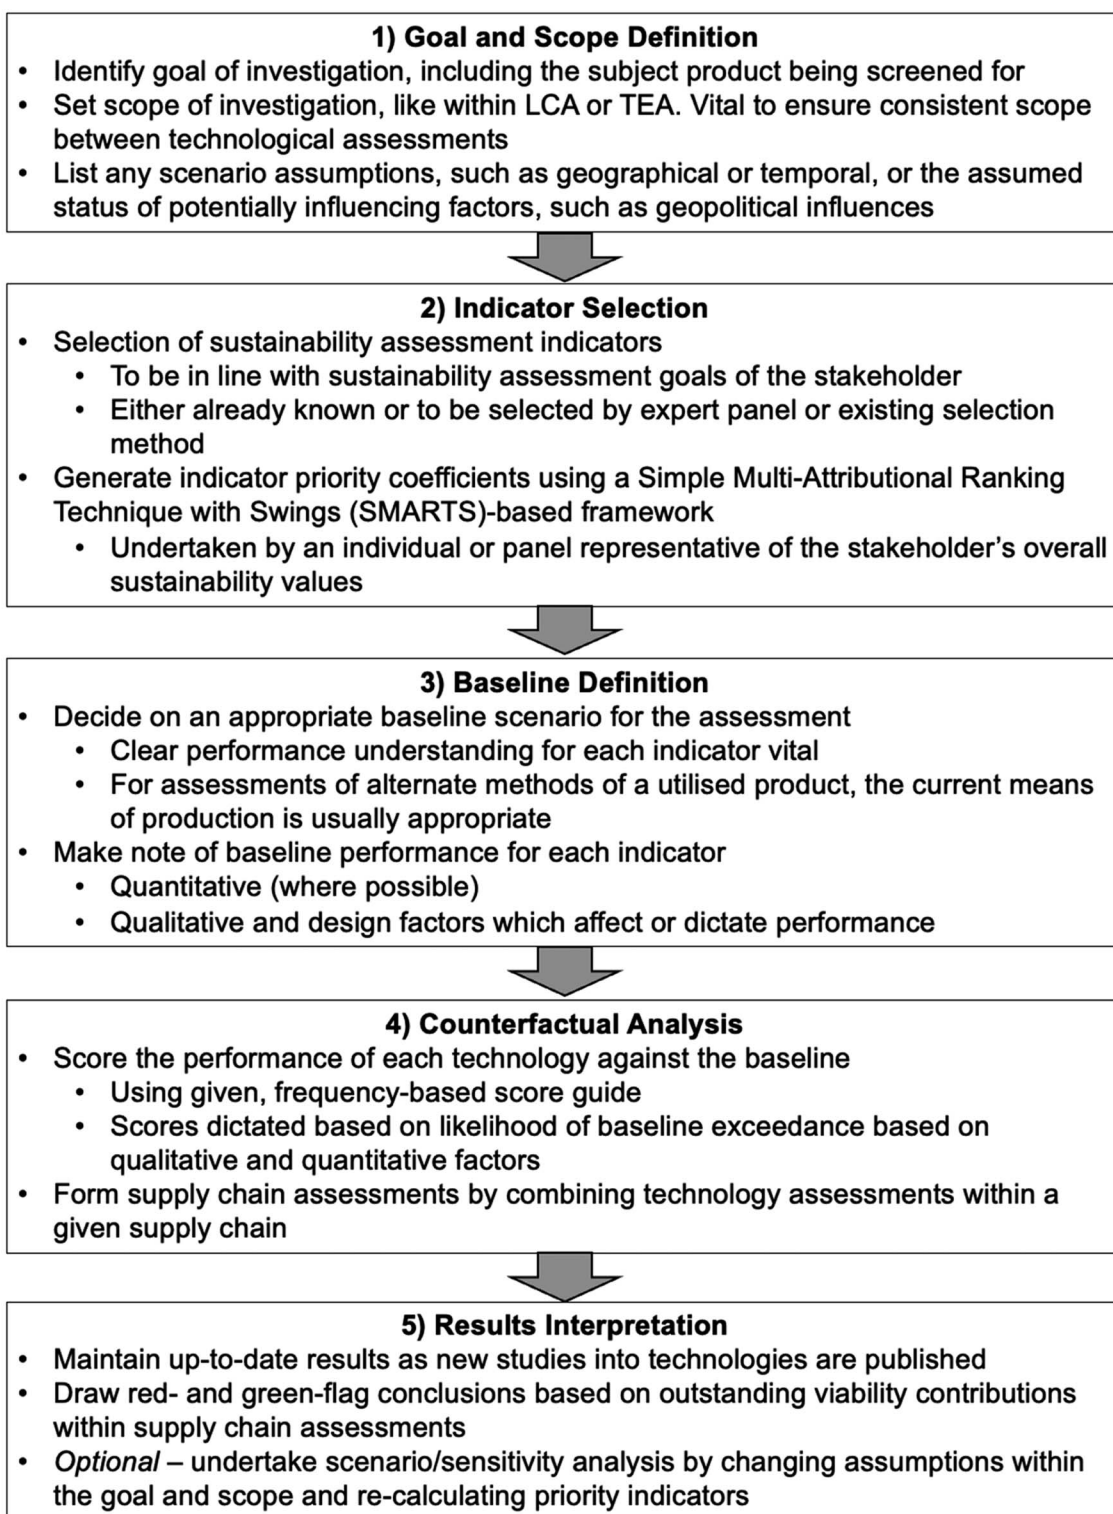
**1) Goal and Scope Definition**

- Identify goal of investigation, including the subject product being screened for
- Set scope of investigation, like within LCA or TEA. Vital to ensure consistent scope between technological assessments
- List any scenario assumptions, such as geographical or temporal, or the assumed status of potentially influencing factors, such as geopolitical influences

**2) Indicator Selection**

- Selection of sustainability assessment indicators
  - To be in line with sustainability assessment goals of the stakeholder
  - Either already known or to be selected by expert panel or existing selection method
- Generate indicator priority coefficients using a Simple Multi-Attributional Ranking Technique with Swings (SMARTS)-based framework
  - Undertaken by an individual or panel representative of the stakeholder's overall sustainability values

**3) Baseline Definition**

- Decide on an appropriate baseline scenario for the assessment
  - Clear performance understanding for each indicator vital
  - For assessments of alternate methods of a utilised product, the current means of production is usually appropriate
- Make note of baseline performance for each indicator
  - Quantitative (where possible)
  - Qualitative and design factors which affect or dictate performance

**4) Counterfactual Analysis**

- Score the performance of each technology against the baseline
  - Using given, frequency-based score guide
  - Scores dictated based on likelihood of baseline exceedance based on qualitative and quantitative factors
- Form supply chain assessments by combining technology assessments within a given supply chain

**5) Results Interpretation**

- Maintain up-to-date results as new studies into technologies are published
- Draw red- and green-flag conclusions based on outstanding viability contributions within supply chain assessments
- *Optional* – undertake scenario/sensitivity analysis by changing assumptions within the goal and scope and re-calculating priority indicators